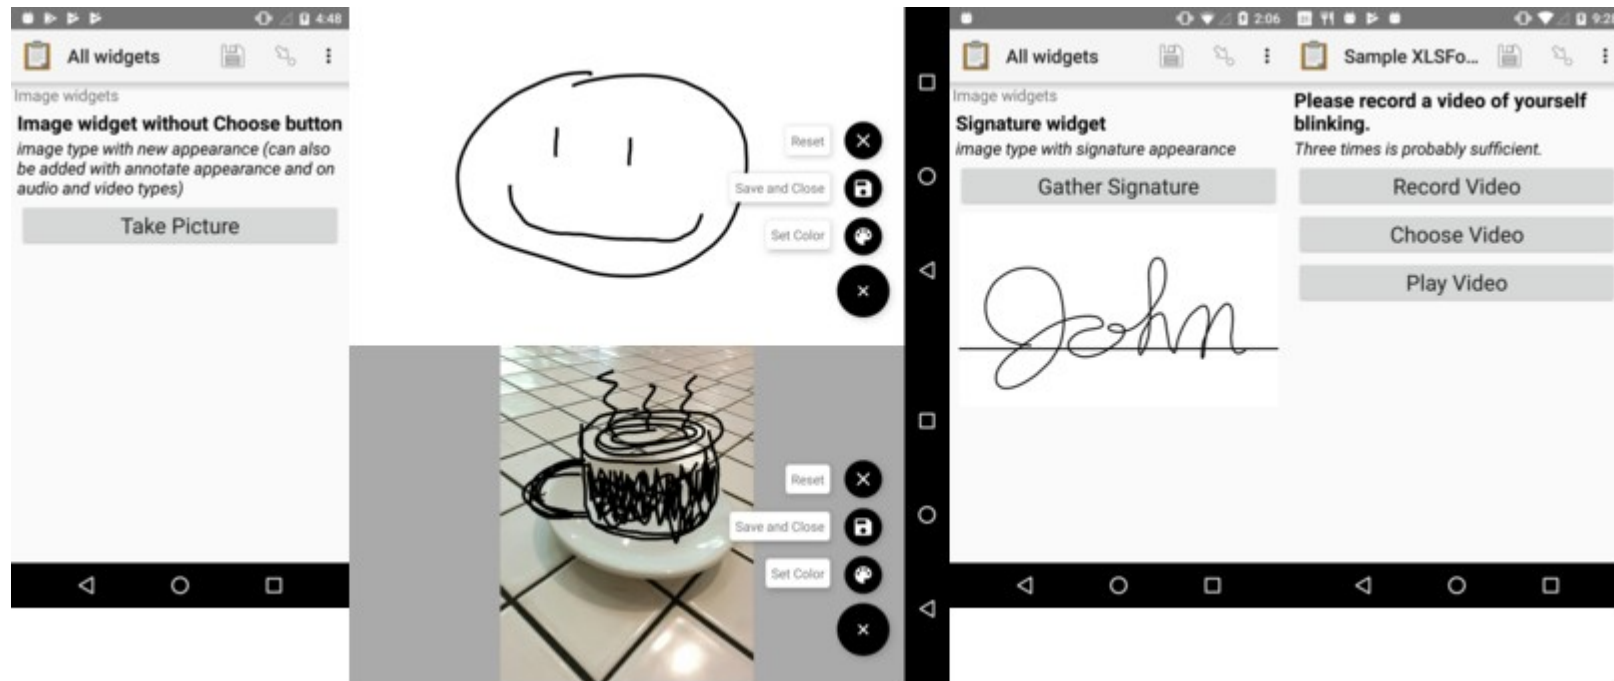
4:48

All widgets

Image widgets

Image widget without Choose button

image type with new appearance (can also be added with annotate appearance and on audio and video types)

Take Picture

Reset

Save and Close

Set Color

Reset

Save and Close

Set Color

2:06

All widgets

Image widgets

Signature widget

image type with signature appearance

Gather Signature

John

9:2

Sample XLSFo...

Please record a video of yourself blinking.

Three times is probably sufficient.

Record Video

Choose Video

Play Video